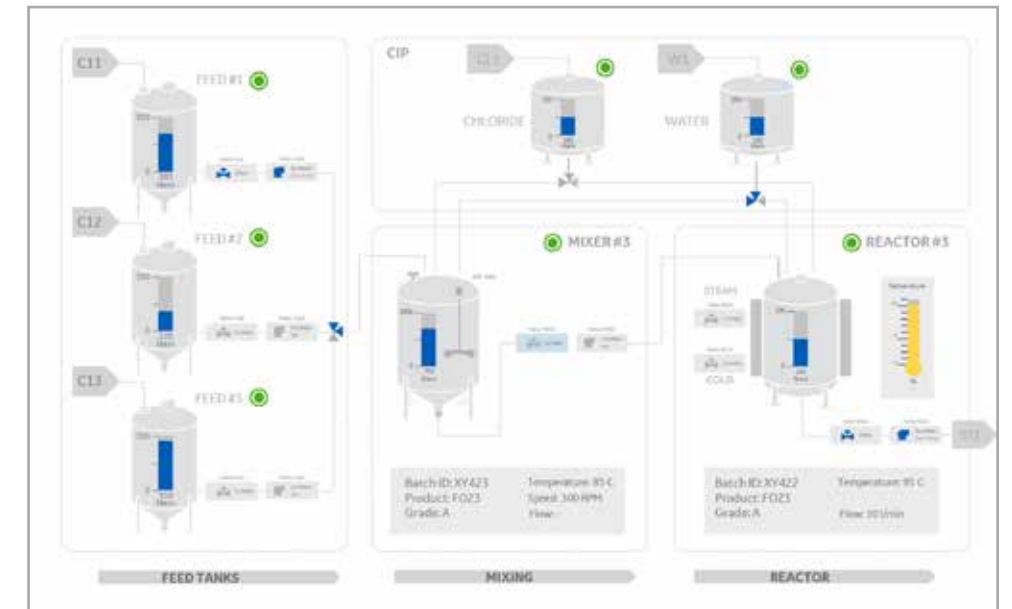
C11

FEED #1

C12

FEED #2

C13

FEED #3

CIP

CL1

CHLORIDE

W1

WATER

MIXER #3

REACTOR #3

STEAM

COLD

Batch ID: XY423
Product: FO23
Grade: A

Temperature: 85 C
Speed: 300 RPM
Flow: -

Batch ID: XY422
Product: FO23
Grade: A

Temperature: 95 C
Flow: 30 l/min

FEED TANKS

MIXING

REACTOR